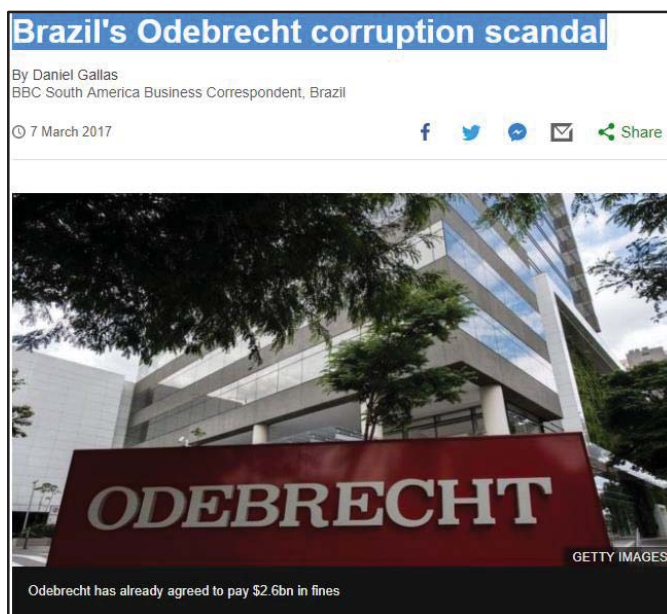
Brazil's Odebrecht corruption scandal

By Daniel Gallas
BBC South America Business Correspondent, Brazil

7 March 2017

Share

ODEBRECHT

GETTY IMAGES

Odebrecht has already agreed to pay $2.6bn in fines